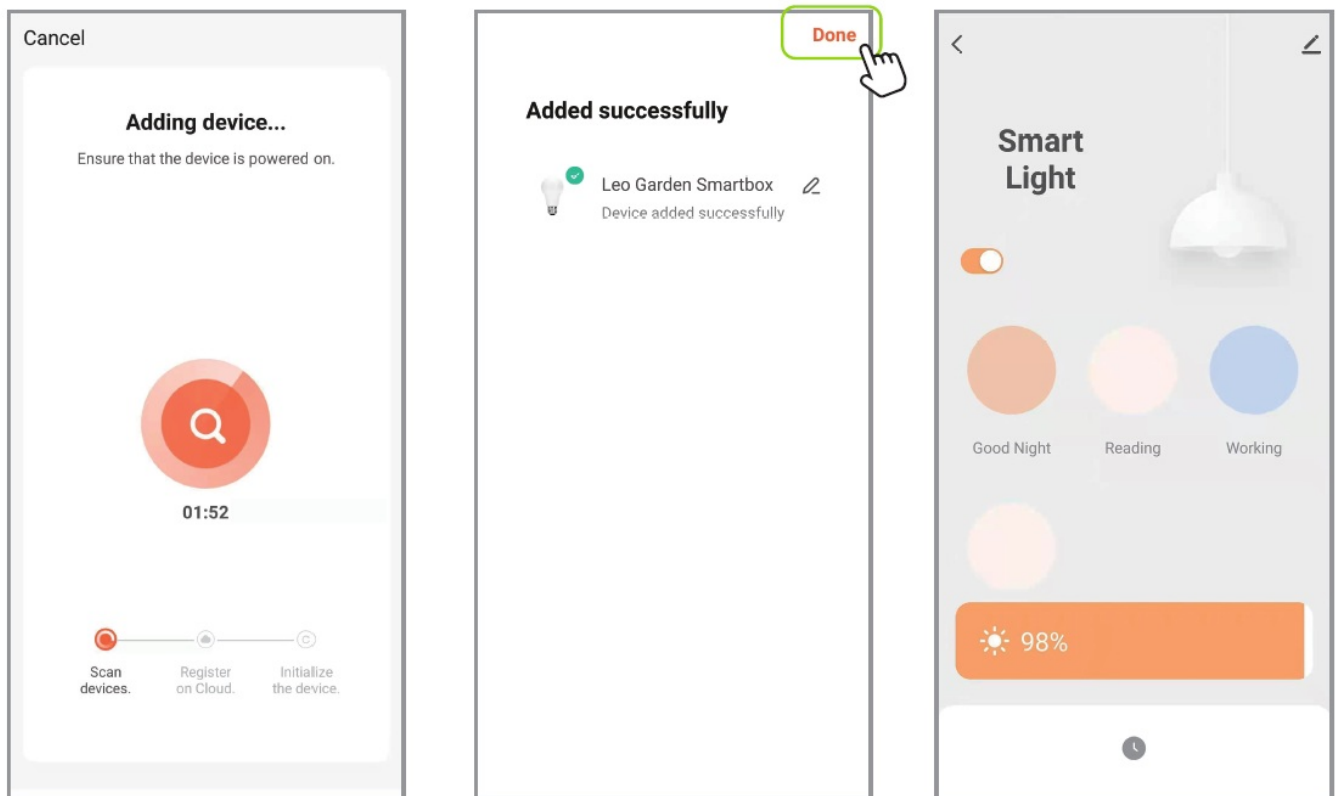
Cancel

Adding device...

Ensure that the device is powered on.

01:52

Scan devices.

Register on Cloud.

Initialize the device.

Done

Added successfully

Leo Garden Smartbox

Device added successfully

Smart Light

Good Night

Reading

Working

98%